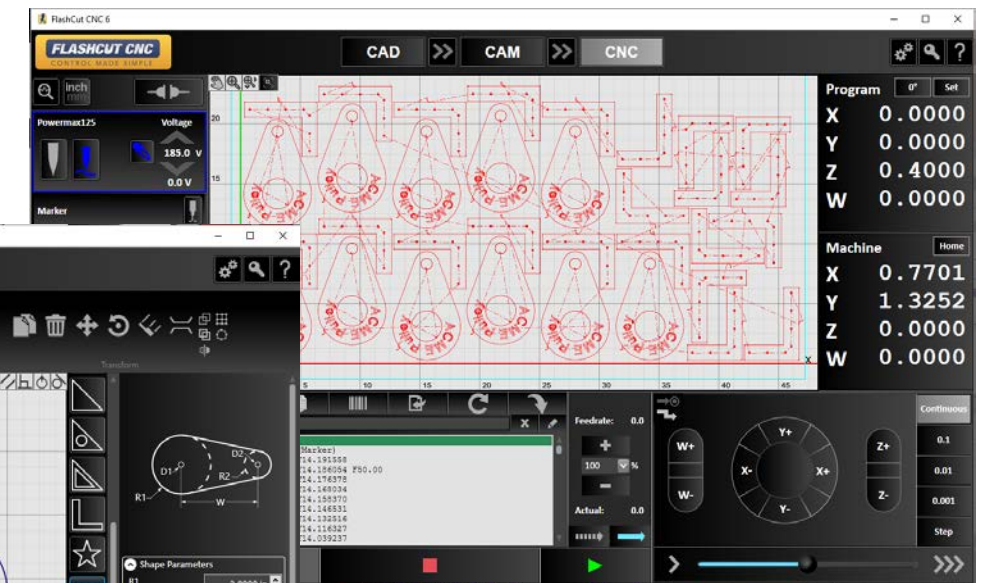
FlashCut CNC 6

FLASHCUT CNC
CONTROL MADE SIMPLE

CAD
CAM
CNC

inch
mm

Powermax125
Voltage
185.0 V
0.0 V

Marker

Program
0°
Set
X 0.0000
Y 0.0000
Z 0.4000
W 0.0000

Machine
Home
X 0.7701
Y 1.3252
Z 0.0000
W 0.0000

20
15
10
15
20
25
30
35
40
45
X

ACME Pulley

Transform

D1
D2
R1
R2
W

Shape Parameters
R1

Marker)
Y14.191568
Y14.186054 F50.00
Y14.176378
Y14.160534
Y14.158370
Y14.146531
Y14.132516
Y14.116327
Y14.039237

Feedrate: 0.0
100 %
Actual: 0.0

W+
W-
Y+
Y-
X-
X+
Z+
Z-

Continuous
0.1
0.01
0.001
Step